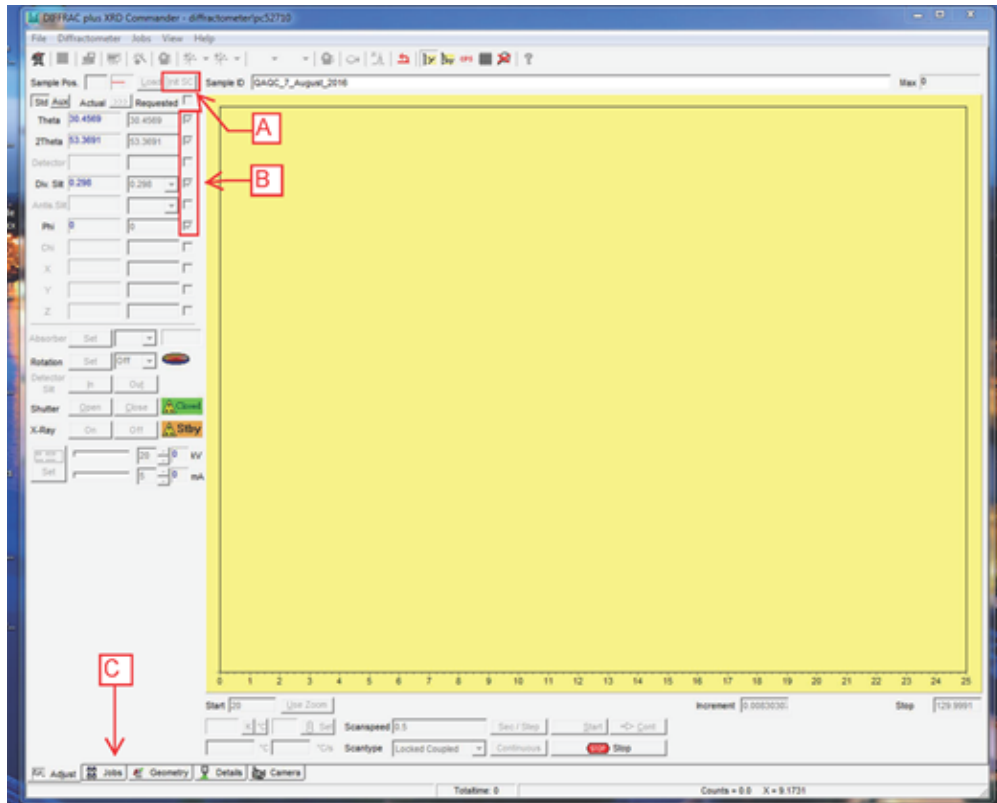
DIFFRAC plus XRD Commander - diffractometer\pc52710

File Diffractometer Jobs View Help

Sample Pos. Load Init SC Sample ID QAQC_7_August_2016 Max 0

Std Aux Actual Requested

Theta 30.4569 30.4569

2Theta 53.3691 53.3691

Detector

Div. Slit 0.298 0.298

Antis.Slit

Phi 0 0

Chi

X

Y

Z

Absorber Set

Rotation Set Off

Detector Slit In Out

Shutter Open Close Closed

X-Ray On Off Stby

Set 20 0 kV

Set 5 0 mA

A

B

C

0 1 2 3 4 5 6 7 8 9 10 11 12 13 14 15 16 17 18 19 20 21 22 23 24 25

Start 20 Use Zoom Increment 0.0083030 Stop 129.9991

Set Set Scanspeed 0.5 Sec / Step Start Cont

°C °C/s Scantype Locked Coupled Continuous STOP Stop

Adjust Jobs Geometry Details Camera

Totaltime: 0 Counts = 0.0 X = 9.1731